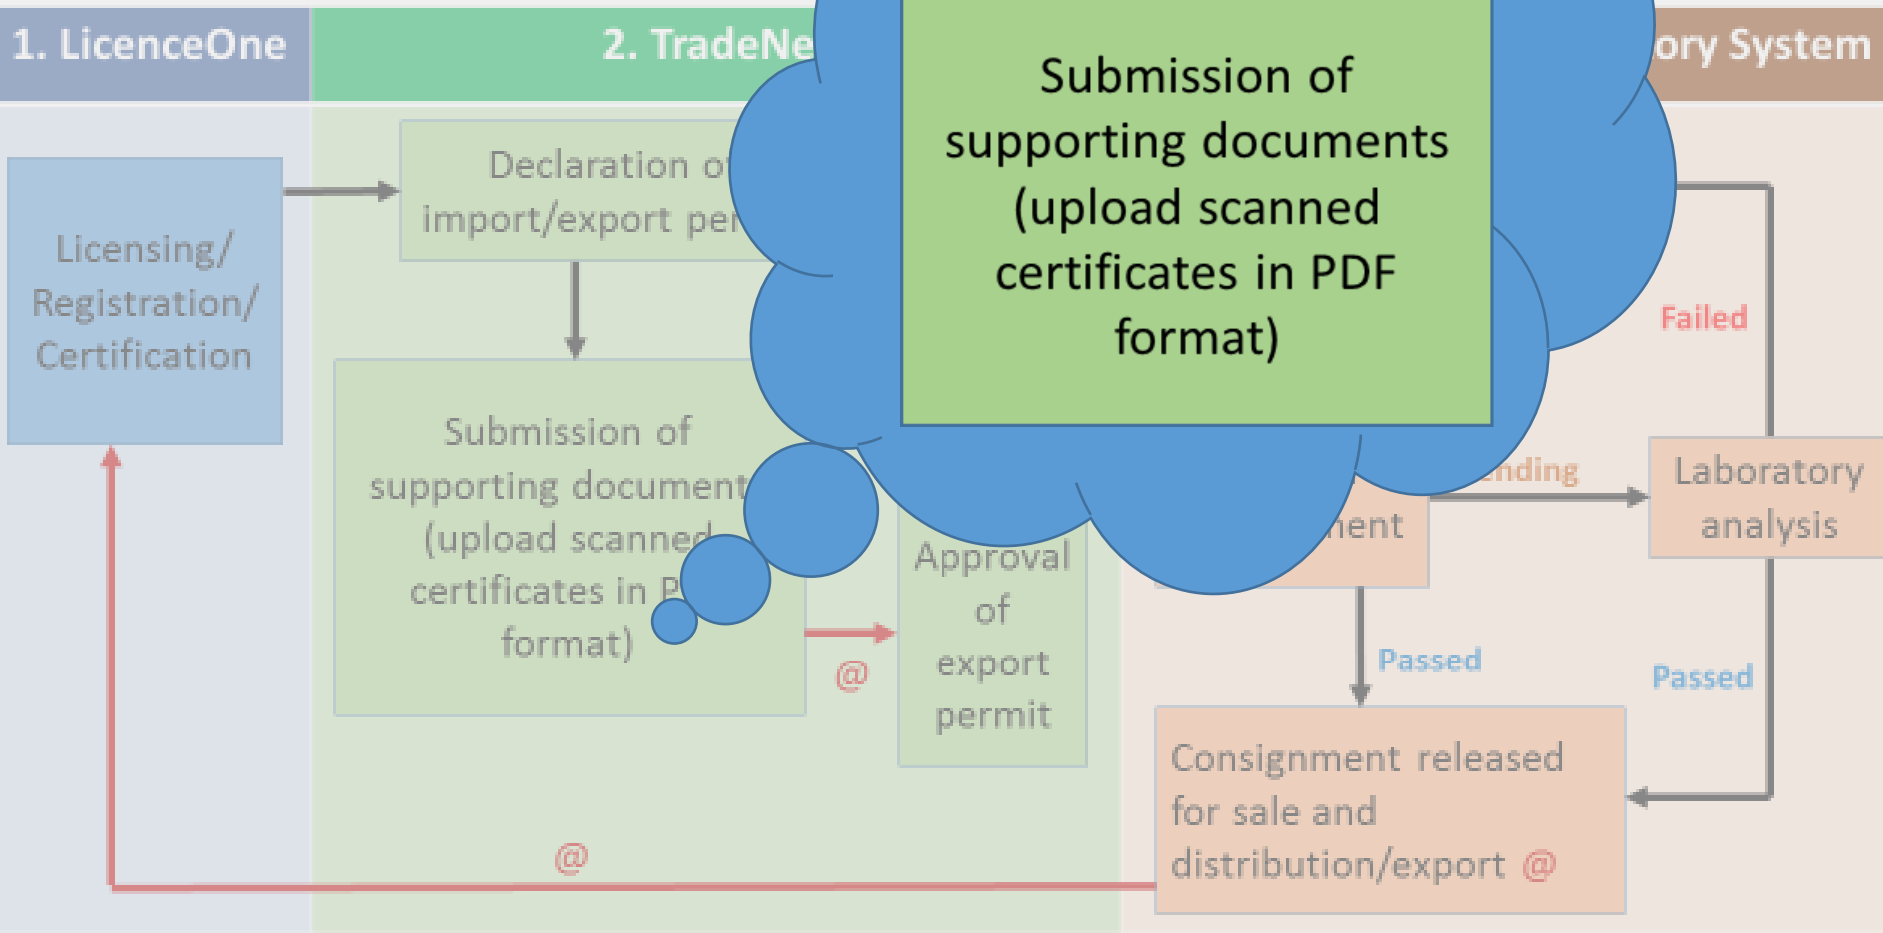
1. LicenceOne

2. TradeNe

ory System

Submission of supporting documents (upload scanned certificates in PDF format)

Licensing/ Registration/ Certification

Declaration o import/export pe

Submission of supporting document (upload scanne certificates in P format)

@

Approval of export permit

Failed

nding

Laboratory analysis

ment

Passed

Passed

Consignment released for sale and distribution/export @

@